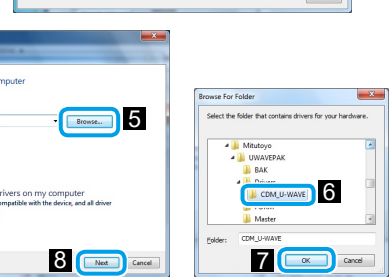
mputer

Browse...

5

rivers on my computer
ompatible with the device, and all driver

8

Next

Cancel

Browse For Folder

Select the folder that contains drivers for your hardware.

Mitutoyo
UWAVEPAK
BAK
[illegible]
CDM_U-WAVE

6

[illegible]
Master

Folder:
CDM_U-WAVE

7

OK

Cancel